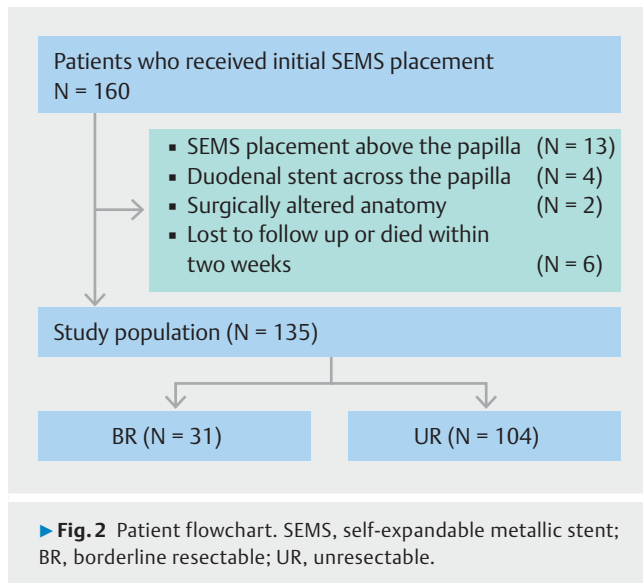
Patients who received initial SEMS placement
N = 160

- SEMS placement above the papilla (N = 13)
- Duodenal stent across the papilla (N = 4)
- Surgically altered anatomy (N = 2)
- Lost to follow up or died within two weeks (N = 6)

Study population (N = 135)

BR (N = 31)

UR (N = 104)

►Fig. 2 Patient flowchart. SEMS, self-expandable metallic stent; BR, borderline resectable; UR, unresectable.